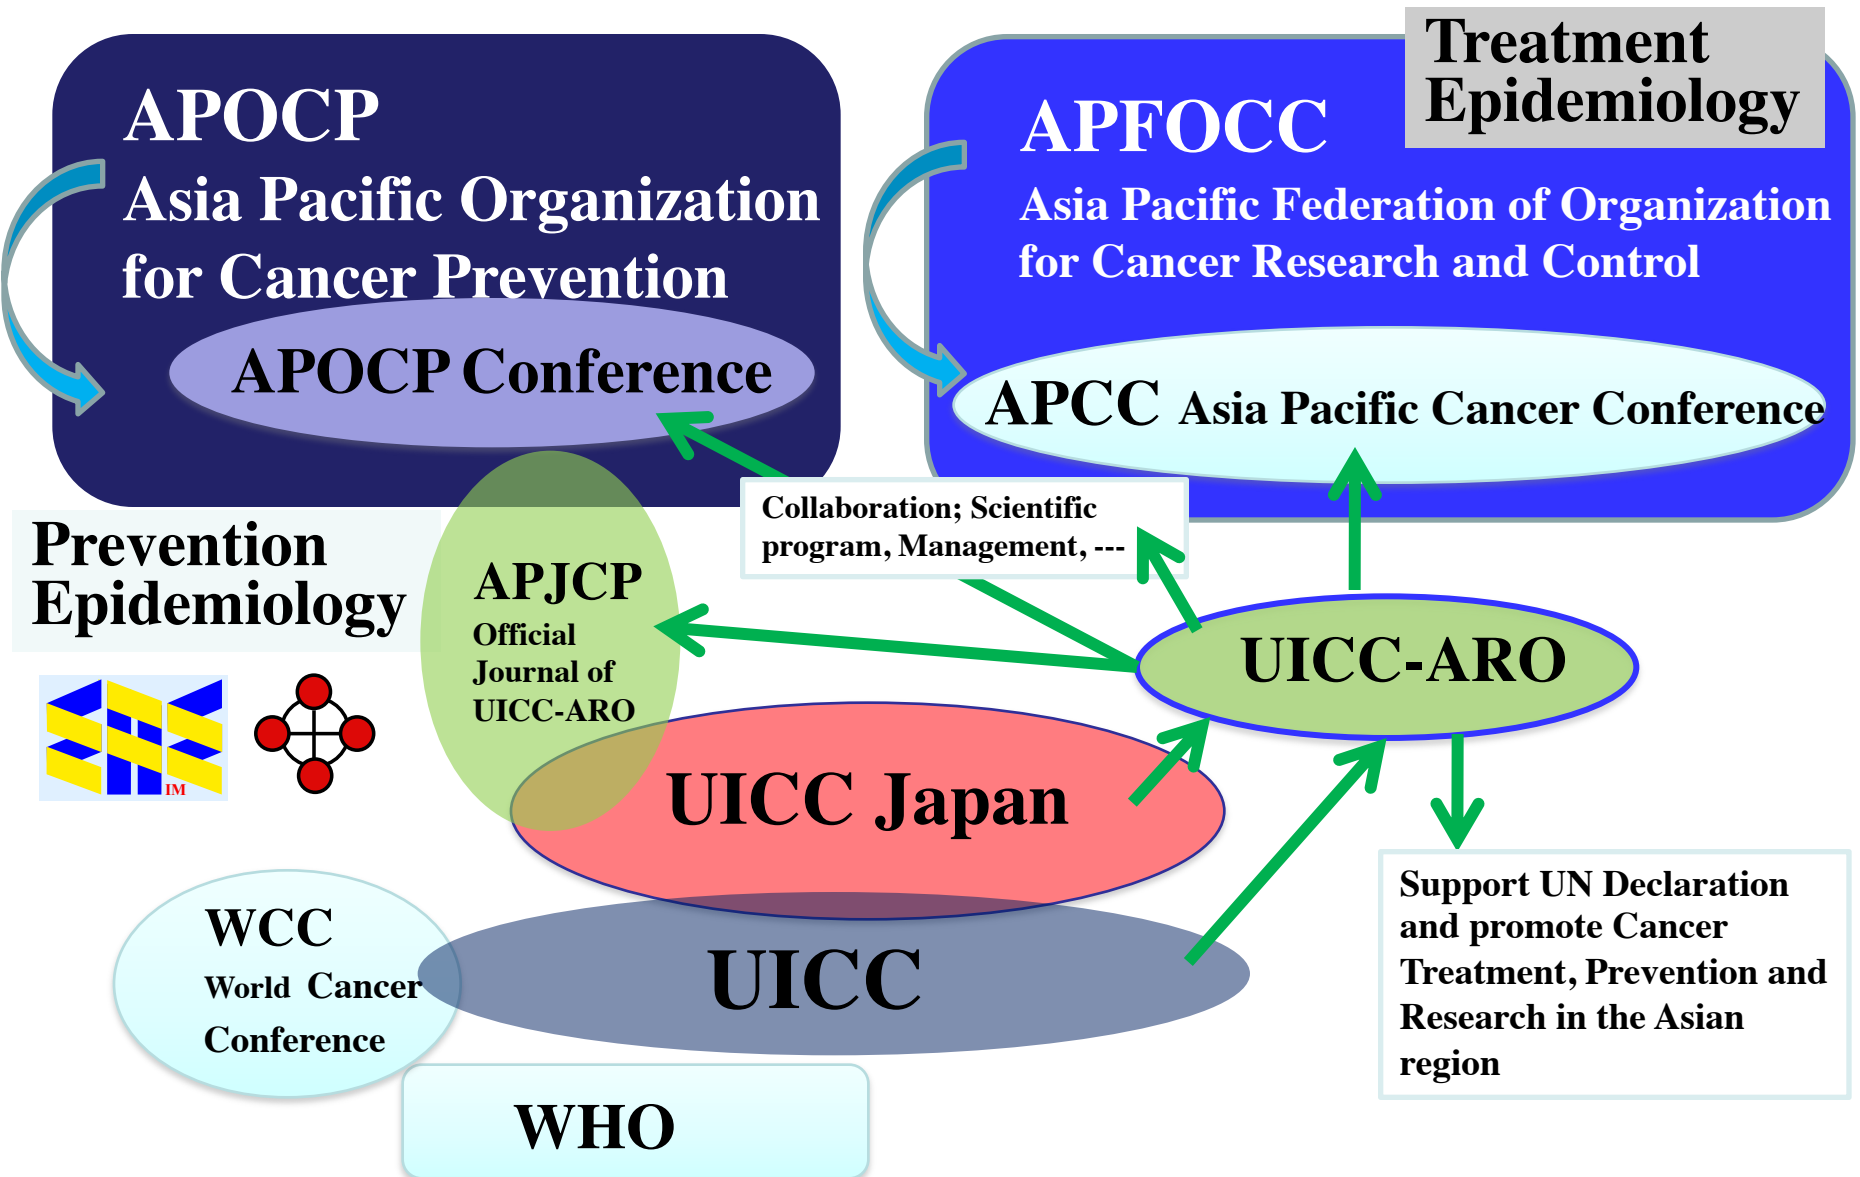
APOCP
Asia Pacific Organization for Cancer Prevention

APOCP Conference

Treatment Epidemiology

APFOCC
Asia Pacific Federation of Organization for Cancer Research and Control

APCC Asia Pacific Cancer Conference

Prevention Epidemiology

IM

APJCP
Official Journal of UICC-ARO

Collaboration; Scientific program, Management, ---

UICC-ARO

UICC Japan

Support UN Declaration and promote Cancer Treatment, Prevention and Research in the Asian region

WCC
World Cancer Conference

UICC

WHO